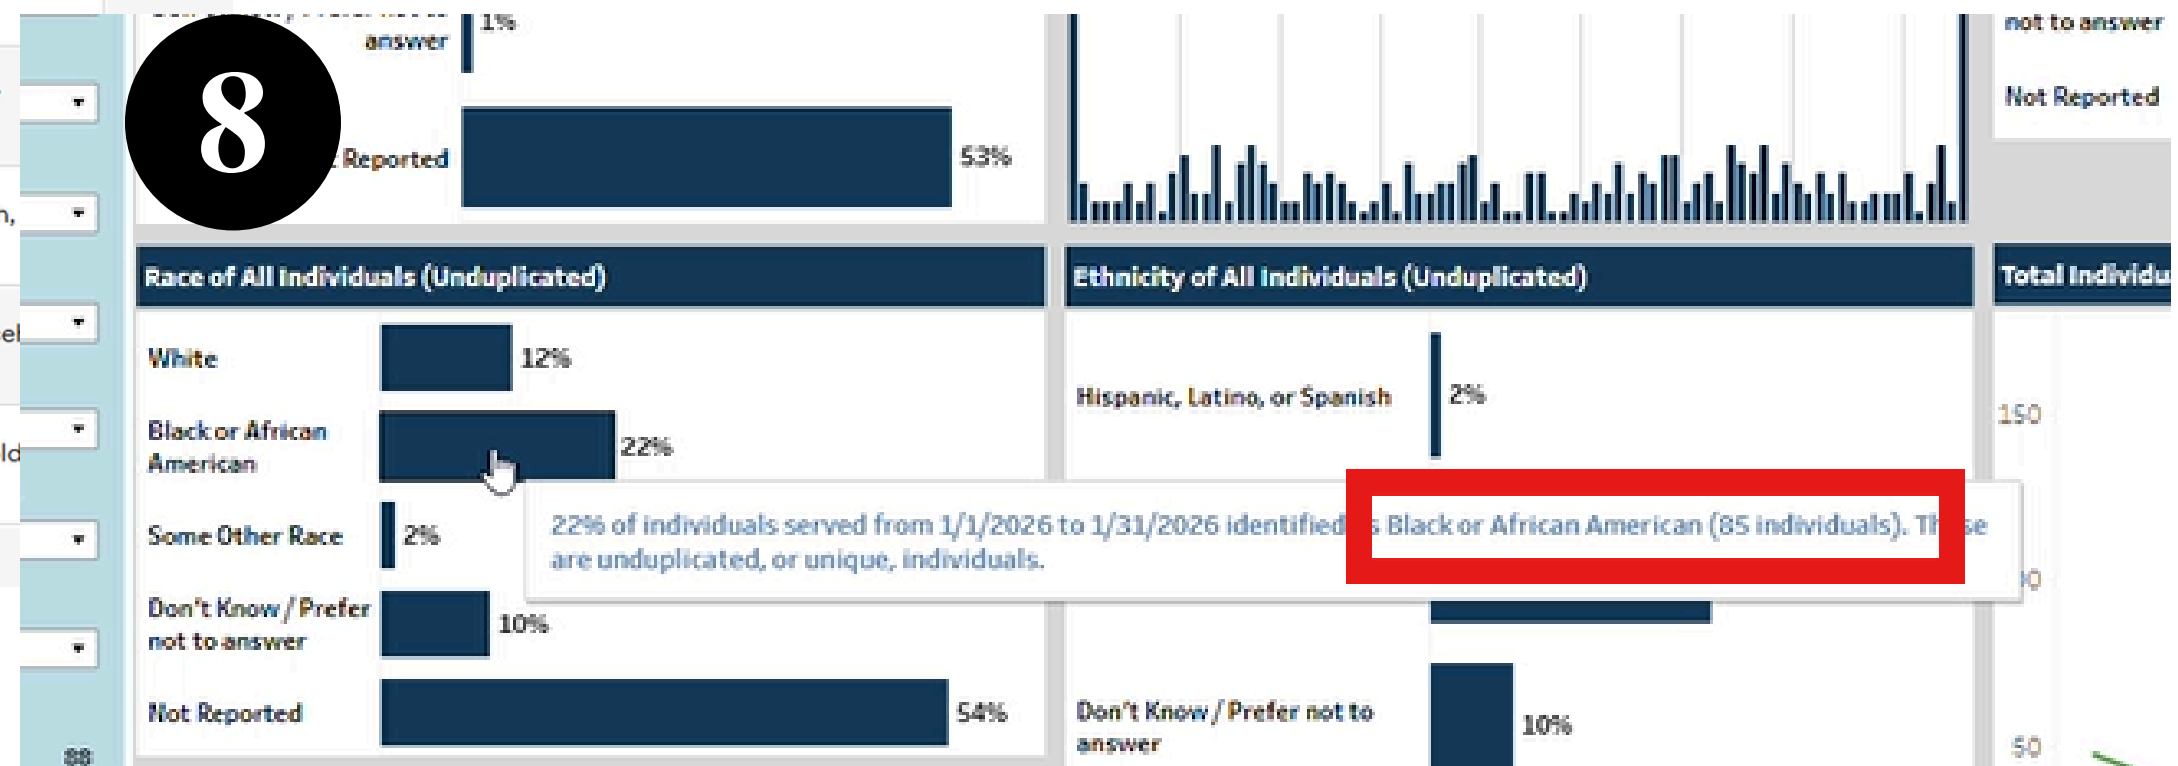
n,

el

ld

88

8

answer

1%

Reported

53%

not to answer

Not Reported

Race of All Individuals (Unduplicated)

White

12%

Black or African American

22%

Some Other Race

2%

Don't Know / Prefer not to answer

10%

Not Reported

54%

Ethnicity of All Individuals (Unduplicated)

Hispanic, Latino, or Spanish

2%

Don't Know / Prefer not to answer

10%

Total Individu

150

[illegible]0

50

22% of individuals served from 1/1/2026 to 1/31/2026 identified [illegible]s Black or African American (85 individuals). Th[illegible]se are unduplicated, or unique, individuals.